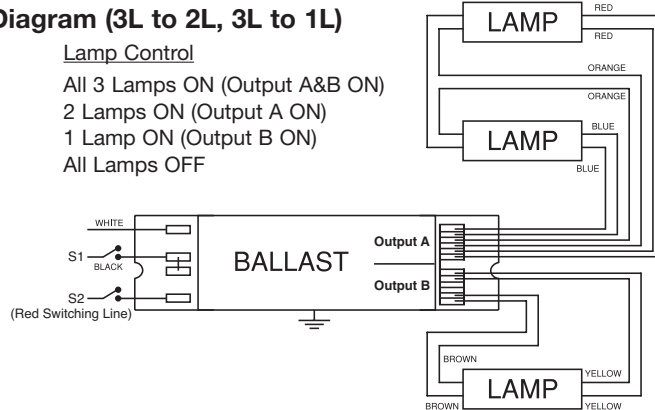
Diagram (3L to 2L, 3L to 1L)

Lamp Control
All 3 Lamps ON (Output A&B ON)
2 Lamps ON (Output A ON)
1 Lamp ON (Output B ON)
All Lamps OFF

LAMP
RED
RED
ORANGE
ORANGE
LAMP
BLUE
BLUE

WHITE
S1
BLACK
S2
(Red Switching Line)
BALLAST
Output A
Output B

BROWN
LAMP
YELLOW
BROWN
YELLOW